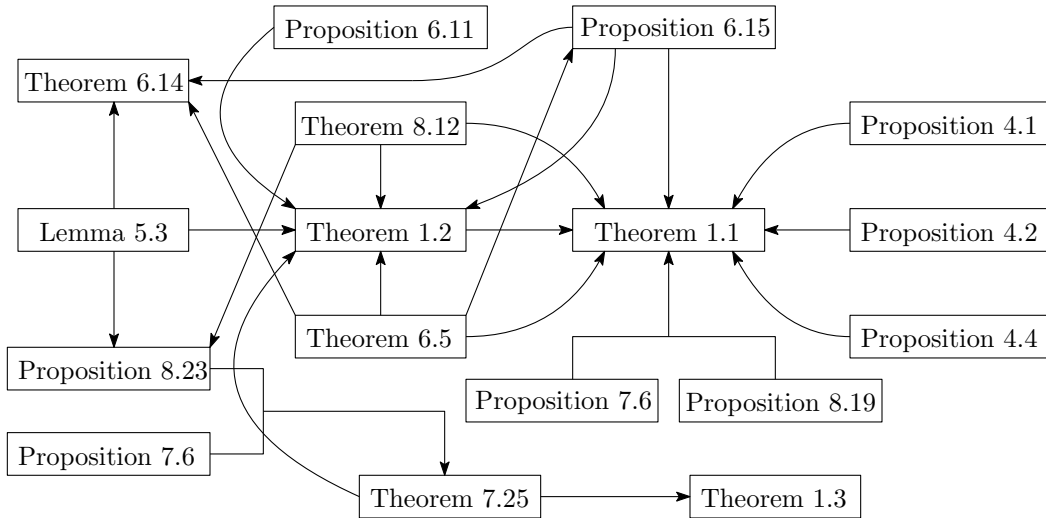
Proposition 6.11
Proposition 6.15
Theorem 6.14
Theorem 8.12
Proposition 4.1
Lemma 5.3
Theorem 1.2
Theorem 1.1
Proposition 4.2
Theorem 6.5
Proposition 4.4
Proposition 8.23
Proposition 7.6
Proposition 8.19
Proposition 7.6
Theorem 7.25
Theorem 1.3